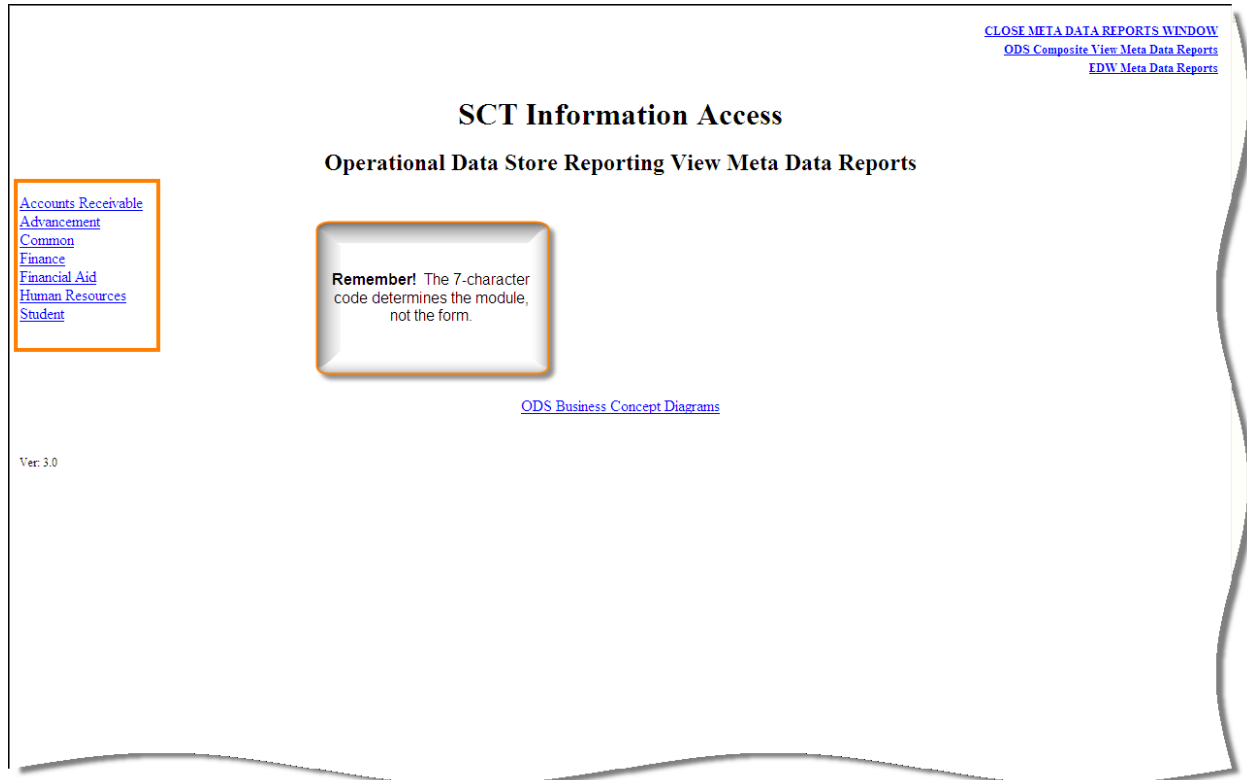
CLOSE META DATA REPORTS WINDOW
ODS Composite View Meta Data Reports
EDW Meta Data Reports

SCT Information Access

Operational Data Store Reporting View Meta Data Reports

Accounts Receivable
Advancement
Common
Finance
Financial Aid
Human Resources
Student

Remember! The 7-character code determines the module, not the form.

ODS Business Concept Diagrams

Ver: 3.0